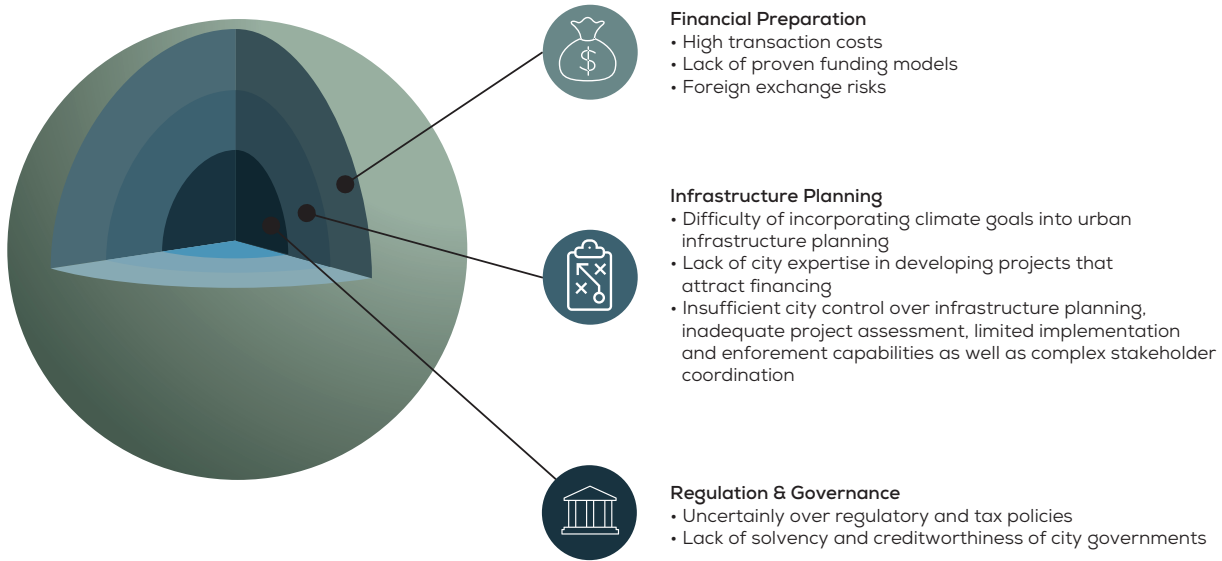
$

Financial Preparation
• High transaction costs
• Lack of proven funding models
• Foreign exchange risks

Infrastructure Planning
• Difficulty of incorporating climate goals into urban infrastructure planning
• Lack of city expertise in developing projects that attract financing
• Insufficient city control over infrastructure planning, inadequate project assessment, limited implementation and enforement capabilities as well as complex stakeholder coordination

Regulation & Governance
• Uncertainly over regulatory and tax policies
• Lack of solvency and creditworthiness of city governments